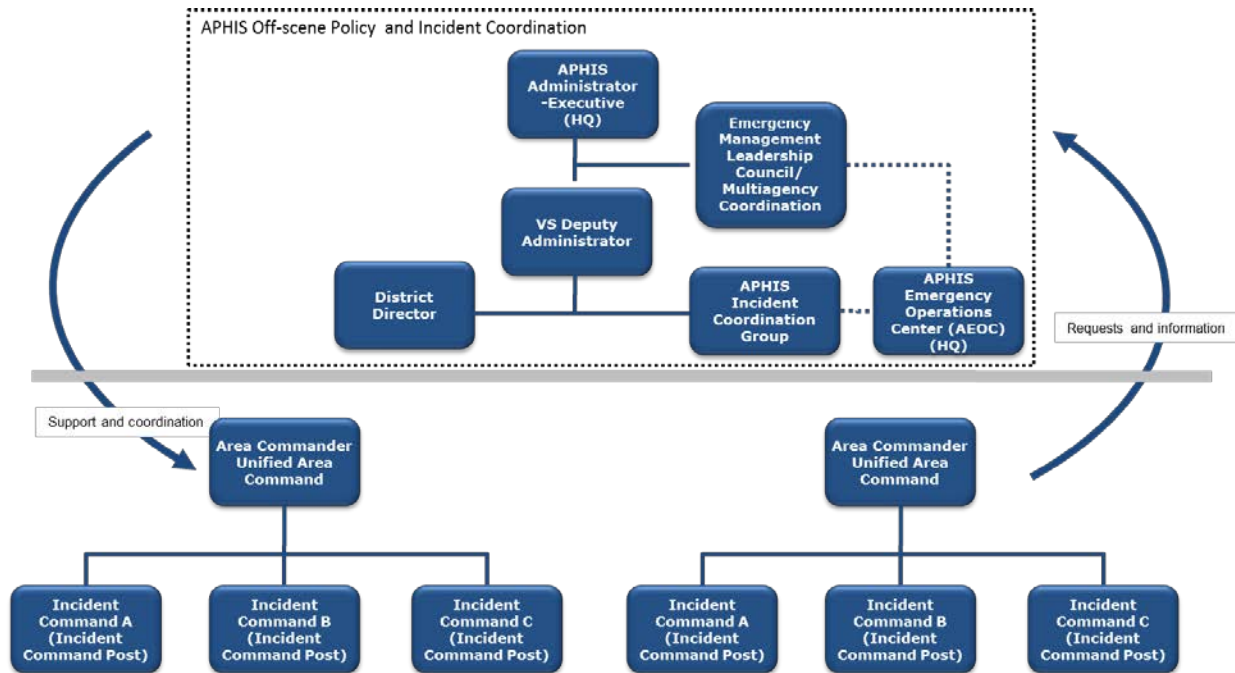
APHIS Off-scene Policy and Incident Coordination

APHIS Administrator -Executive (HQ)

Emergency Management Leadership Council/ Multiagency Coordination

VS Deputy Administrator

District Director

APHIS Incident Coordination Group

APHIS Emergency Operations Center (AEOC) (HQ)

Requests and information

Support and coordination

Area Commander Unified Area Command

Area Commander Unified Area Command

Incident Command A (Incident Command Post)

Incident Command B (Incident Command Post)

Incident Command C (Incident Command Post)

Incident Command A (Incident Command Post)

Incident Command B (Incident Command Post)

Incident Command C (Incident Command Post)